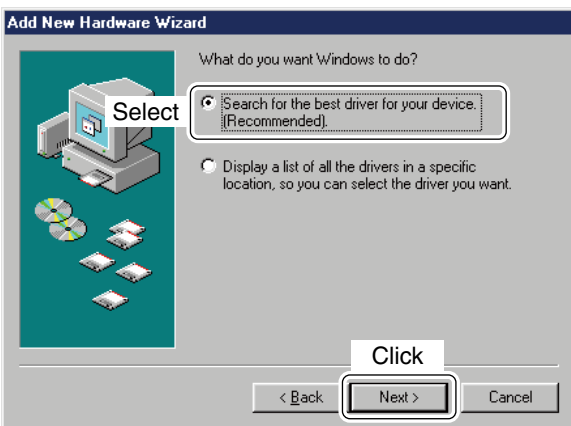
Add New Hardware Wizard

What do you want Windows to do?

Select

Search for the best driver for your device. (Recommended).

Display a list of all the drivers in a specific location, so you can select the driver you want.

Click

< Back

Next >

Cancel